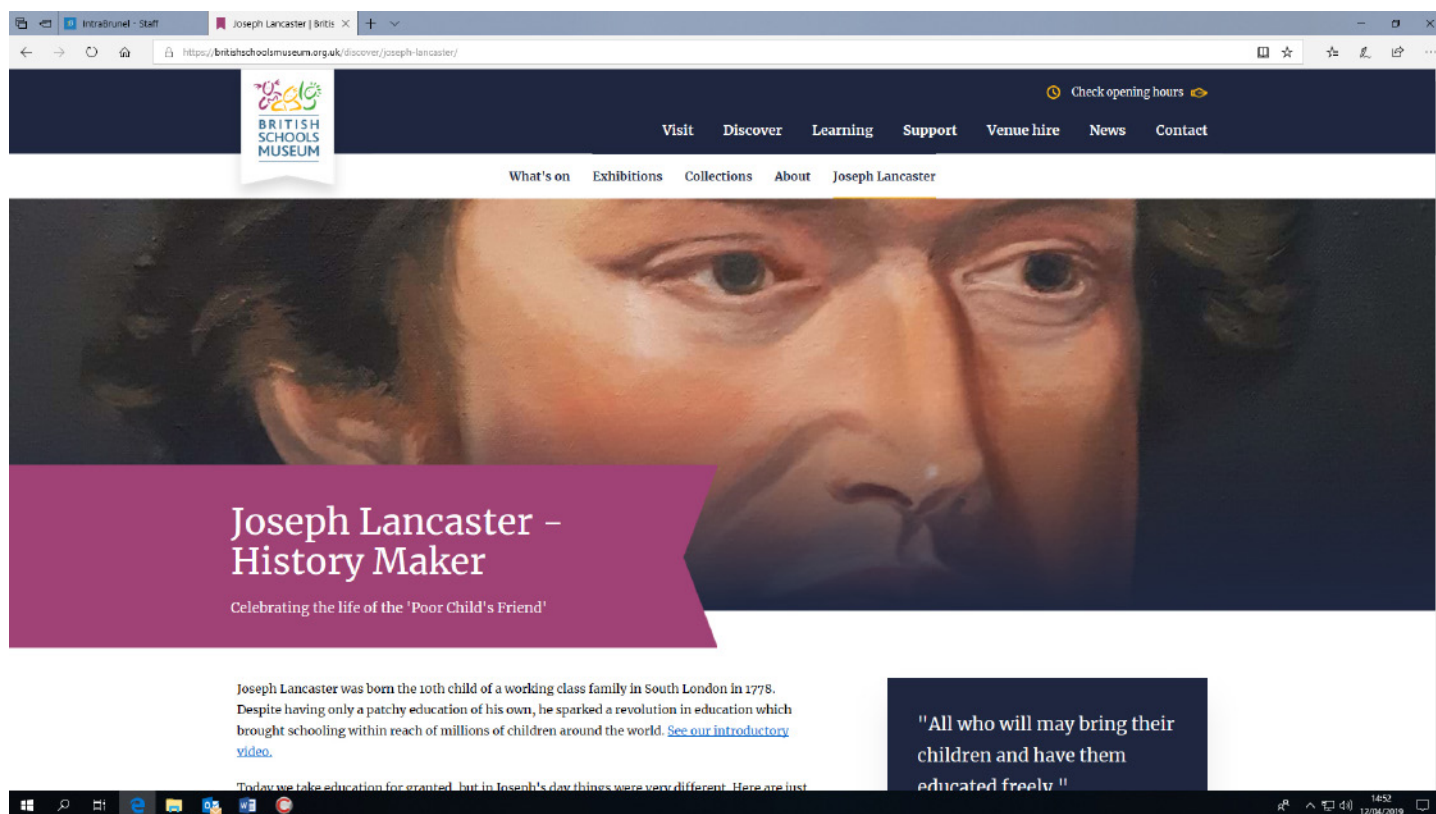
IntraBrunel - Staff

Joseph Lancaster | Britis

https://britishschoolsmuseum.org.uk/discover/joseph-lancaster/

BRITISH SCHOOLS MUSEUM

Check opening hours

Visit Discover Learning Support Venue hire News Contact

What's on Exhibitions Collections About Joseph Lancaster

Joseph Lancaster – History Maker

Celebrating the life of the 'Poor Child's Friend'

Joseph Lancaster was born the 10th child of a working class family in South London in 1778. Despite having only a patchy education of his own, he sparked a revolution in education which brought schooling within reach of millions of children around the world. See our introductory video.

Today we take education for granted, but in Joseph's day things were very different. Here are just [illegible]

"All who will may bring their children and have them educated freely."

14:52
12/04/2019